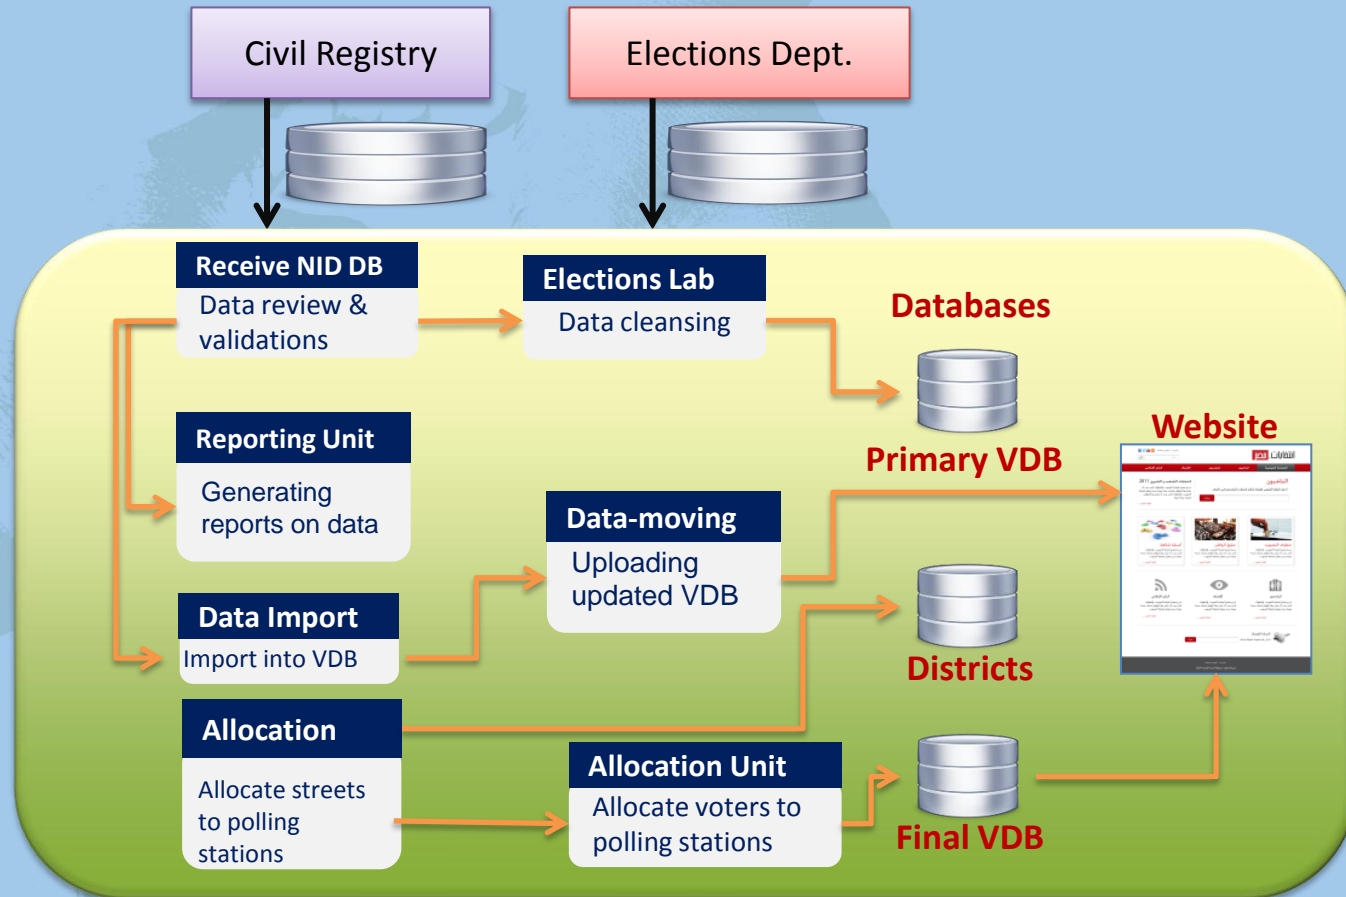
Civil Registry

Elections Dept.

Receive NID DB
Data review & validations

Elections Lab
Data cleansing

Databases

Primary VDB

Website

Reporting Unit
Generating reports on data

Data-moving
Uploading updated VDB

Data Import
Import into VDB

Districts

Allocation
Allocate streets to polling stations

Allocation Unit
Allocate voters to polling stations

Final VDB